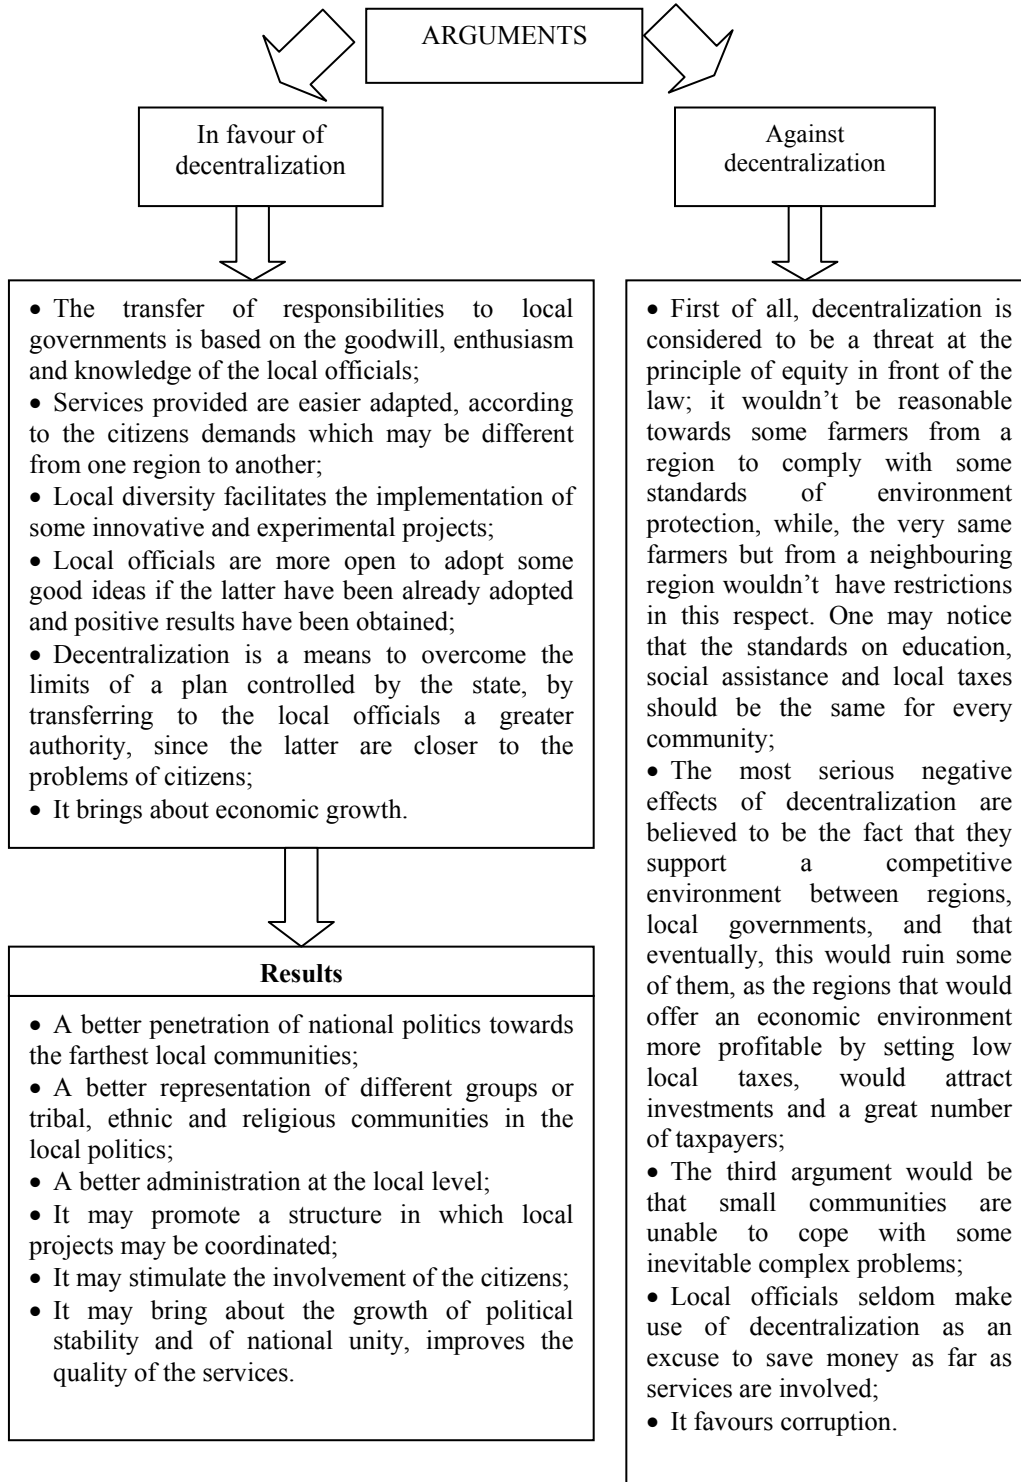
ARGUMENTS

In favour of decentralization

Against decentralization

• The transfer of responsibilities to local governments is based on the goodwill, enthusiasm and knowledge of the local officials;
• Services provided are easier adapted, according to the citizens demands which may be different from one region to another;
• Local diversity facilitates the implementation of some innovative and experimental projects;
• Local officials are more open to adopt some good ideas if the latter have been already adopted and positive results have been obtained;
• Decentralization is a means to overcome the limits of a plan controlled by the state, by transferring to the local officials a greater authority, since the latter are closer to the problems of citizens;
• It brings about economic growth.

Results

• A better penetration of national politics towards the farthest local communities;
• A better representation of different groups or tribal, ethnic and religious communities in the local politics;
• A better administration at the local level;
• It may promote a structure in which local projects may be coordinated;
• It may stimulate the involvement of the citizens;
• It may bring about the growth of political stability and of national unity, improves the quality of the services.

• First of all, decentralization is considered to be a threat at the principle of equity in front of the law; it wouldn't be reasonable towards some farmers from a region to comply with some standards of environment protection, while, the very same farmers but from a neighbouring region wouldn't have restrictions in this respect. One may notice that the standards on education, social assistance and local taxes should be the same for every community;
• The most serious negative effects of decentralization are believed to be the fact that they support a competitive environment between regions, local governments, and that eventually, this would ruin some of them, as the regions that would offer an economic environment more profitable by setting low local taxes, would attract investments and a great number of taxpayers;
• The third argument would be that small communities are unable to cope with some inevitable complex problems;
• Local officials seldom make use of decentralization as an excuse to save money as far as services are involved;
• It favours corruption.